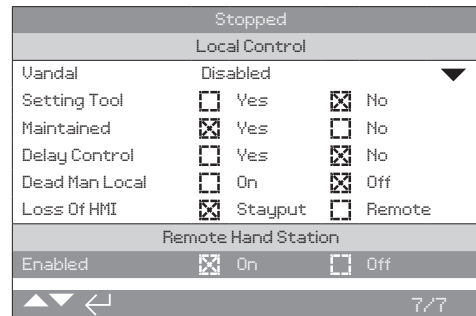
Stopped

Local Control

| | | |
|---|---|---|
| Vandal | Disabled | |
| Setting Tool | Yes | ☒ No |
| Maintained | ☒ Yes | No |
| Delay Control | Yes | ☒ No |
| Dead Man Local | On | ☒ Off |
| Loss Of HMI | ☒ Stayput | Remote |

Remote Hand Station

| | | |
|---|---|---|
| Enabled | ☒ On | Off |

7/7